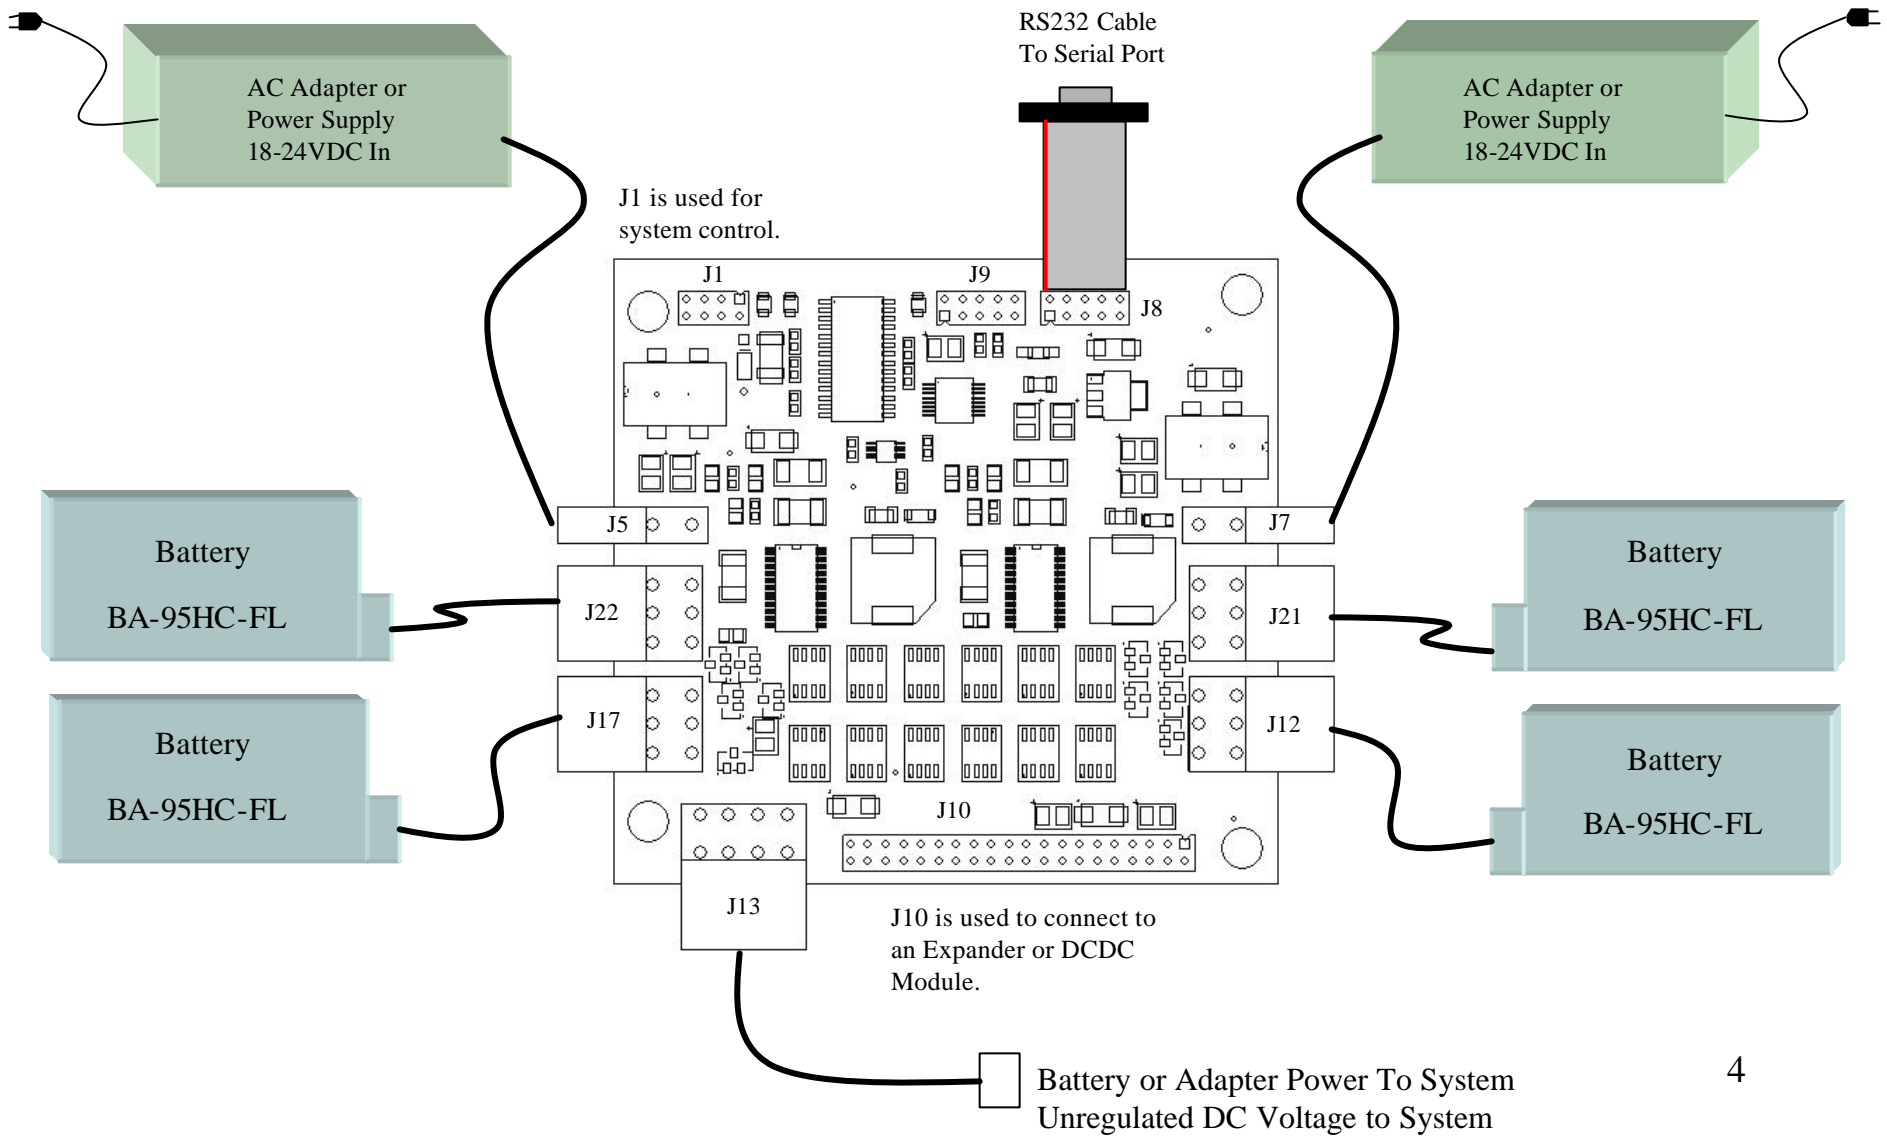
RS232 Cable
To Serial Port

AC Adapter or
Power Supply
18-24VDC In

AC Adapter or
Power Supply
18-24VDC In

J1 is used for
system control.

J1

J9

J8

J5

J7

Battery

BA-95HC-FL

Battery

BA-95HC-FL

J22

J21

Battery

BA-95HC-FL

Battery

BA-95HC-FL

J17

J12

J10

J13

J10 is used to connect to
an Expander or DCDC
Module.

Battery or Adapter Power To System
Unregulated DC Voltage to System

4